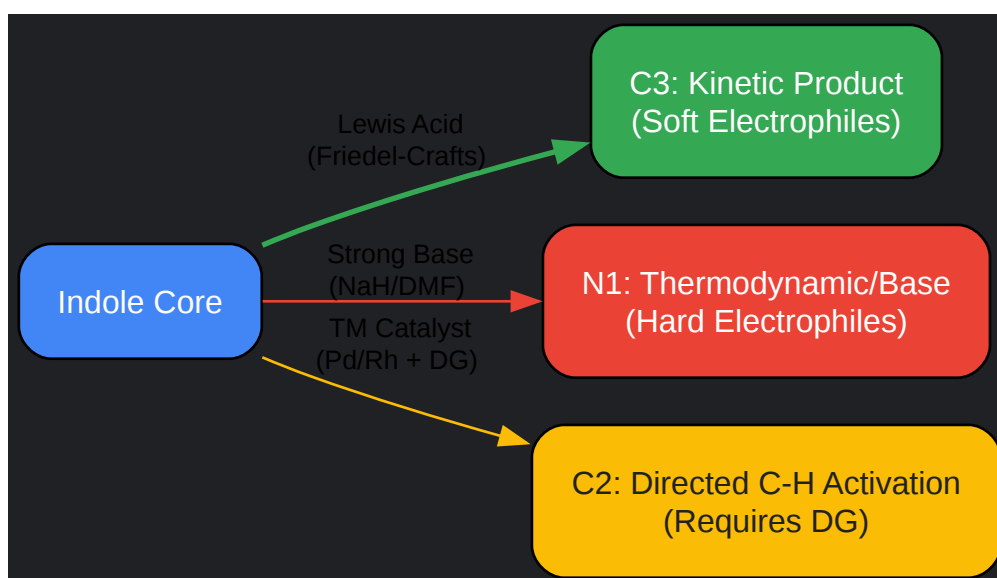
Indole Core

Lewis Acid
(Friedel-Crafts)

C3: Kinetic Product
(Soft Electrophiles)

Strong Base
(NaH/DMF)

N1: Thermodynamic/Base
(Hard Electrophiles)

TM Catalyst
(Pd/Rh + DG)

C2: Directed C-H Activation
(Requires DG)